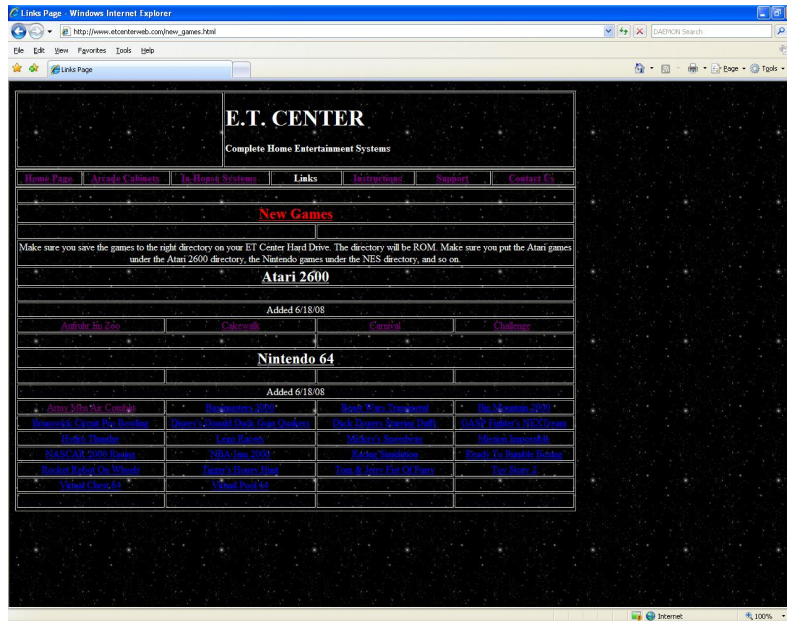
Links Page - Windows Internet Explorer

http://www.etcenterweb.com/new_games.html

DAEMON Search

File Edit View Favorites Tools Help

Links Page

Page Tools

E.T. CENTER

Complete Home Entertainment Systems

| Home Page | Arcade Cabinets | In-House Systems | Links | Instructions | Support | Contact Us |
|---|---|---|---|---|---|---|

New Games

Make sure you save the games to the right directory on your ET Center Hard Drive. The directory will be ROM. Make sure you put the Atari games under the Atari 2600 directory, the Nintendo games under the NES directory, and so on.

Atari 2600

Added 6/18/08

| Airlock In Zoo | Cakewalk | Carnival | Challenge |
|---|---|---|---|

Nintendo 64

Added 6/18/08

| Army Men Air Combat | Bassmasters 2000 | Beach Wars Threatened | Big Mountain 2000 |
|---|---|---|---|
| Brunswick Circuit Pro Bowling | Disney's Donald Duck Goin Quackers | Dick Dastardly Starring Daffy | DAW Fighter's NEO Dream |
| Hell's Thunder | Lego Racers | Mickey's Speedway | Mission Impossible |
| NASCAR 2000 Racing | NBA Jam 2000 | Rayman Simulation | Ready To Rumble Boxing |
| Rocket Robot On Wheels | Taz's Honey Hunt | Tom & Jerry Fist Of Furry | Toy Story 2 |
| Virtual Chess 64 | Virtual Pool 64 | | |

Internet 100%